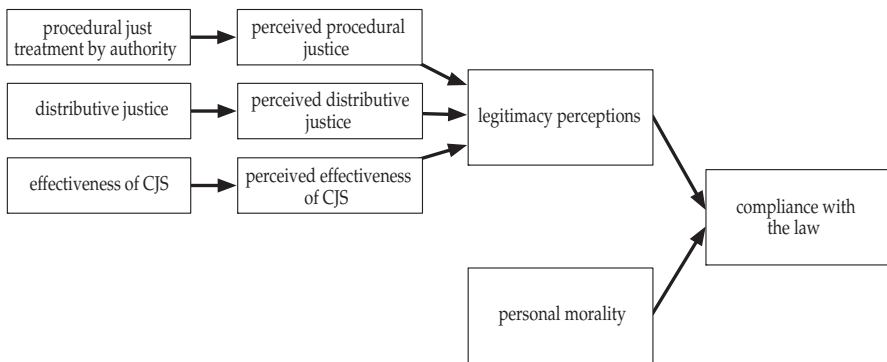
procedural just treatment by authority

perceived procedural justice

distributive justice

perceived distributive justice

effectiveness of CJS

perceived effectiveness of CJS

legitimacy perceptions

compliance with the law

personal morality